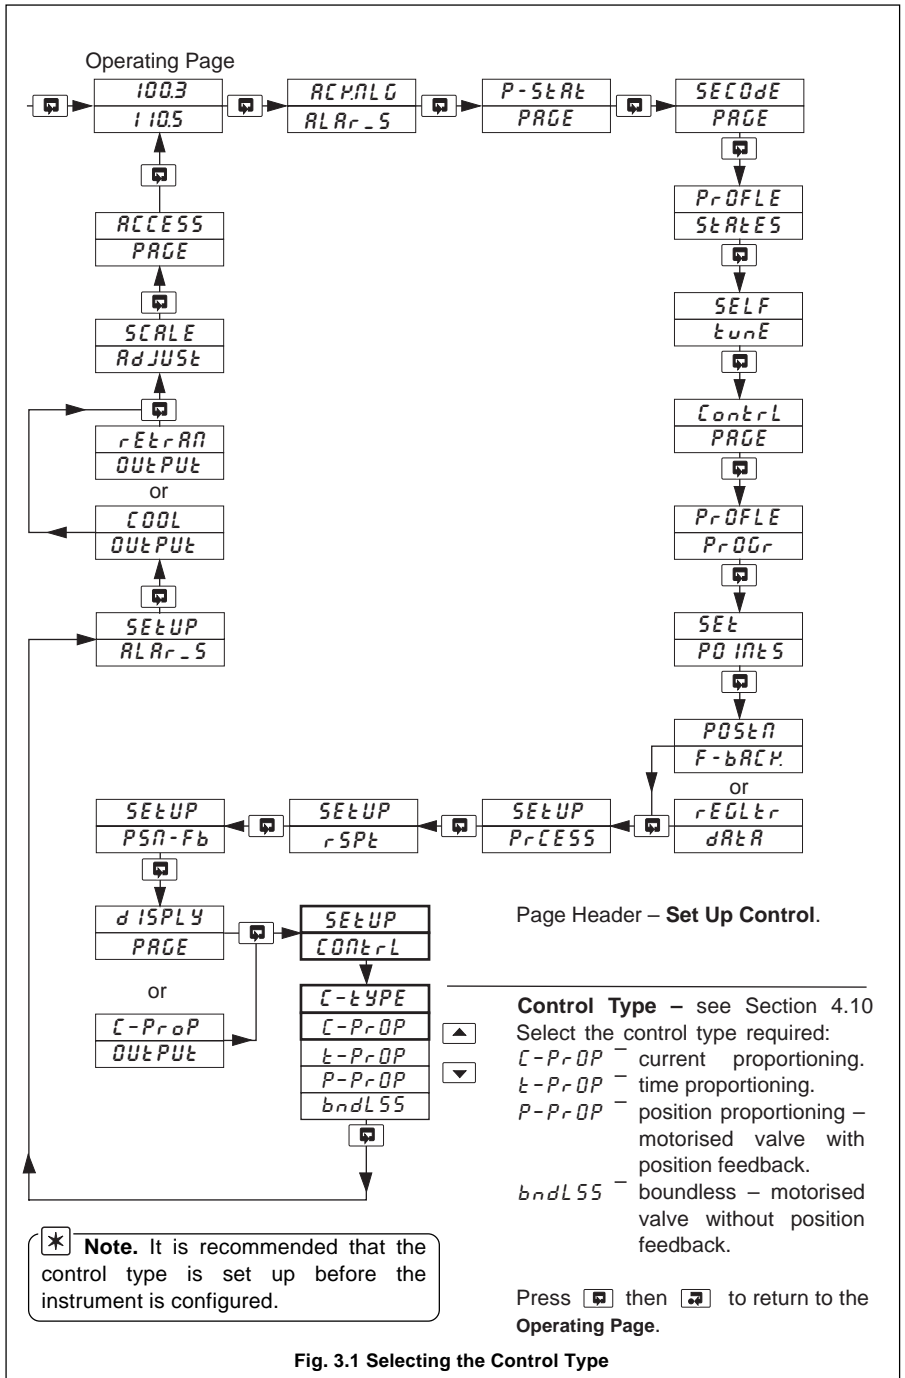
Operating Page

100.3
110.5

ACKNLG
ALAr_S

P-StAt
PAGE

SECOdE
PAGE

PrOFLE
StAtES

SELF
tunE

ContrL
PAGE

PrOFLE
PrOGr

SEt
POINtS

POStN
F-bACK

or

rEGLtr
dAtA

SEtUP
PrCESS

SEtUP
rSPt

SEtUP
PSN-Fb

dISPLY
PAGE

or

C-ProP
OUtPUt

ACCESS
PAGE

SCALE
AdJUSt

rEtrAN
OUtPUt

or

COOL
OUtPUt

SEtUP
ALAr_S

SEtUP
CONtrL

Page Header – **Set Up Control**.

C-tYPE
C-PrOP
t-PrOP
P-PrOP
bndLSS

**Control Type –** see Section 4.10
Select the control type required:
C-PrOP – current proportioning.
t-PrOP – time proportioning.
P-PrOP – position proportioning – motorised valve with position feedback.
bndLSS – boundless – motorised valve without position feedback.

Press then to return to the **Operating Page**.

**Note.** It is recommended that the control type is set up before the instrument is configured.

**Fig. 3.1 Selecting the Control Type**